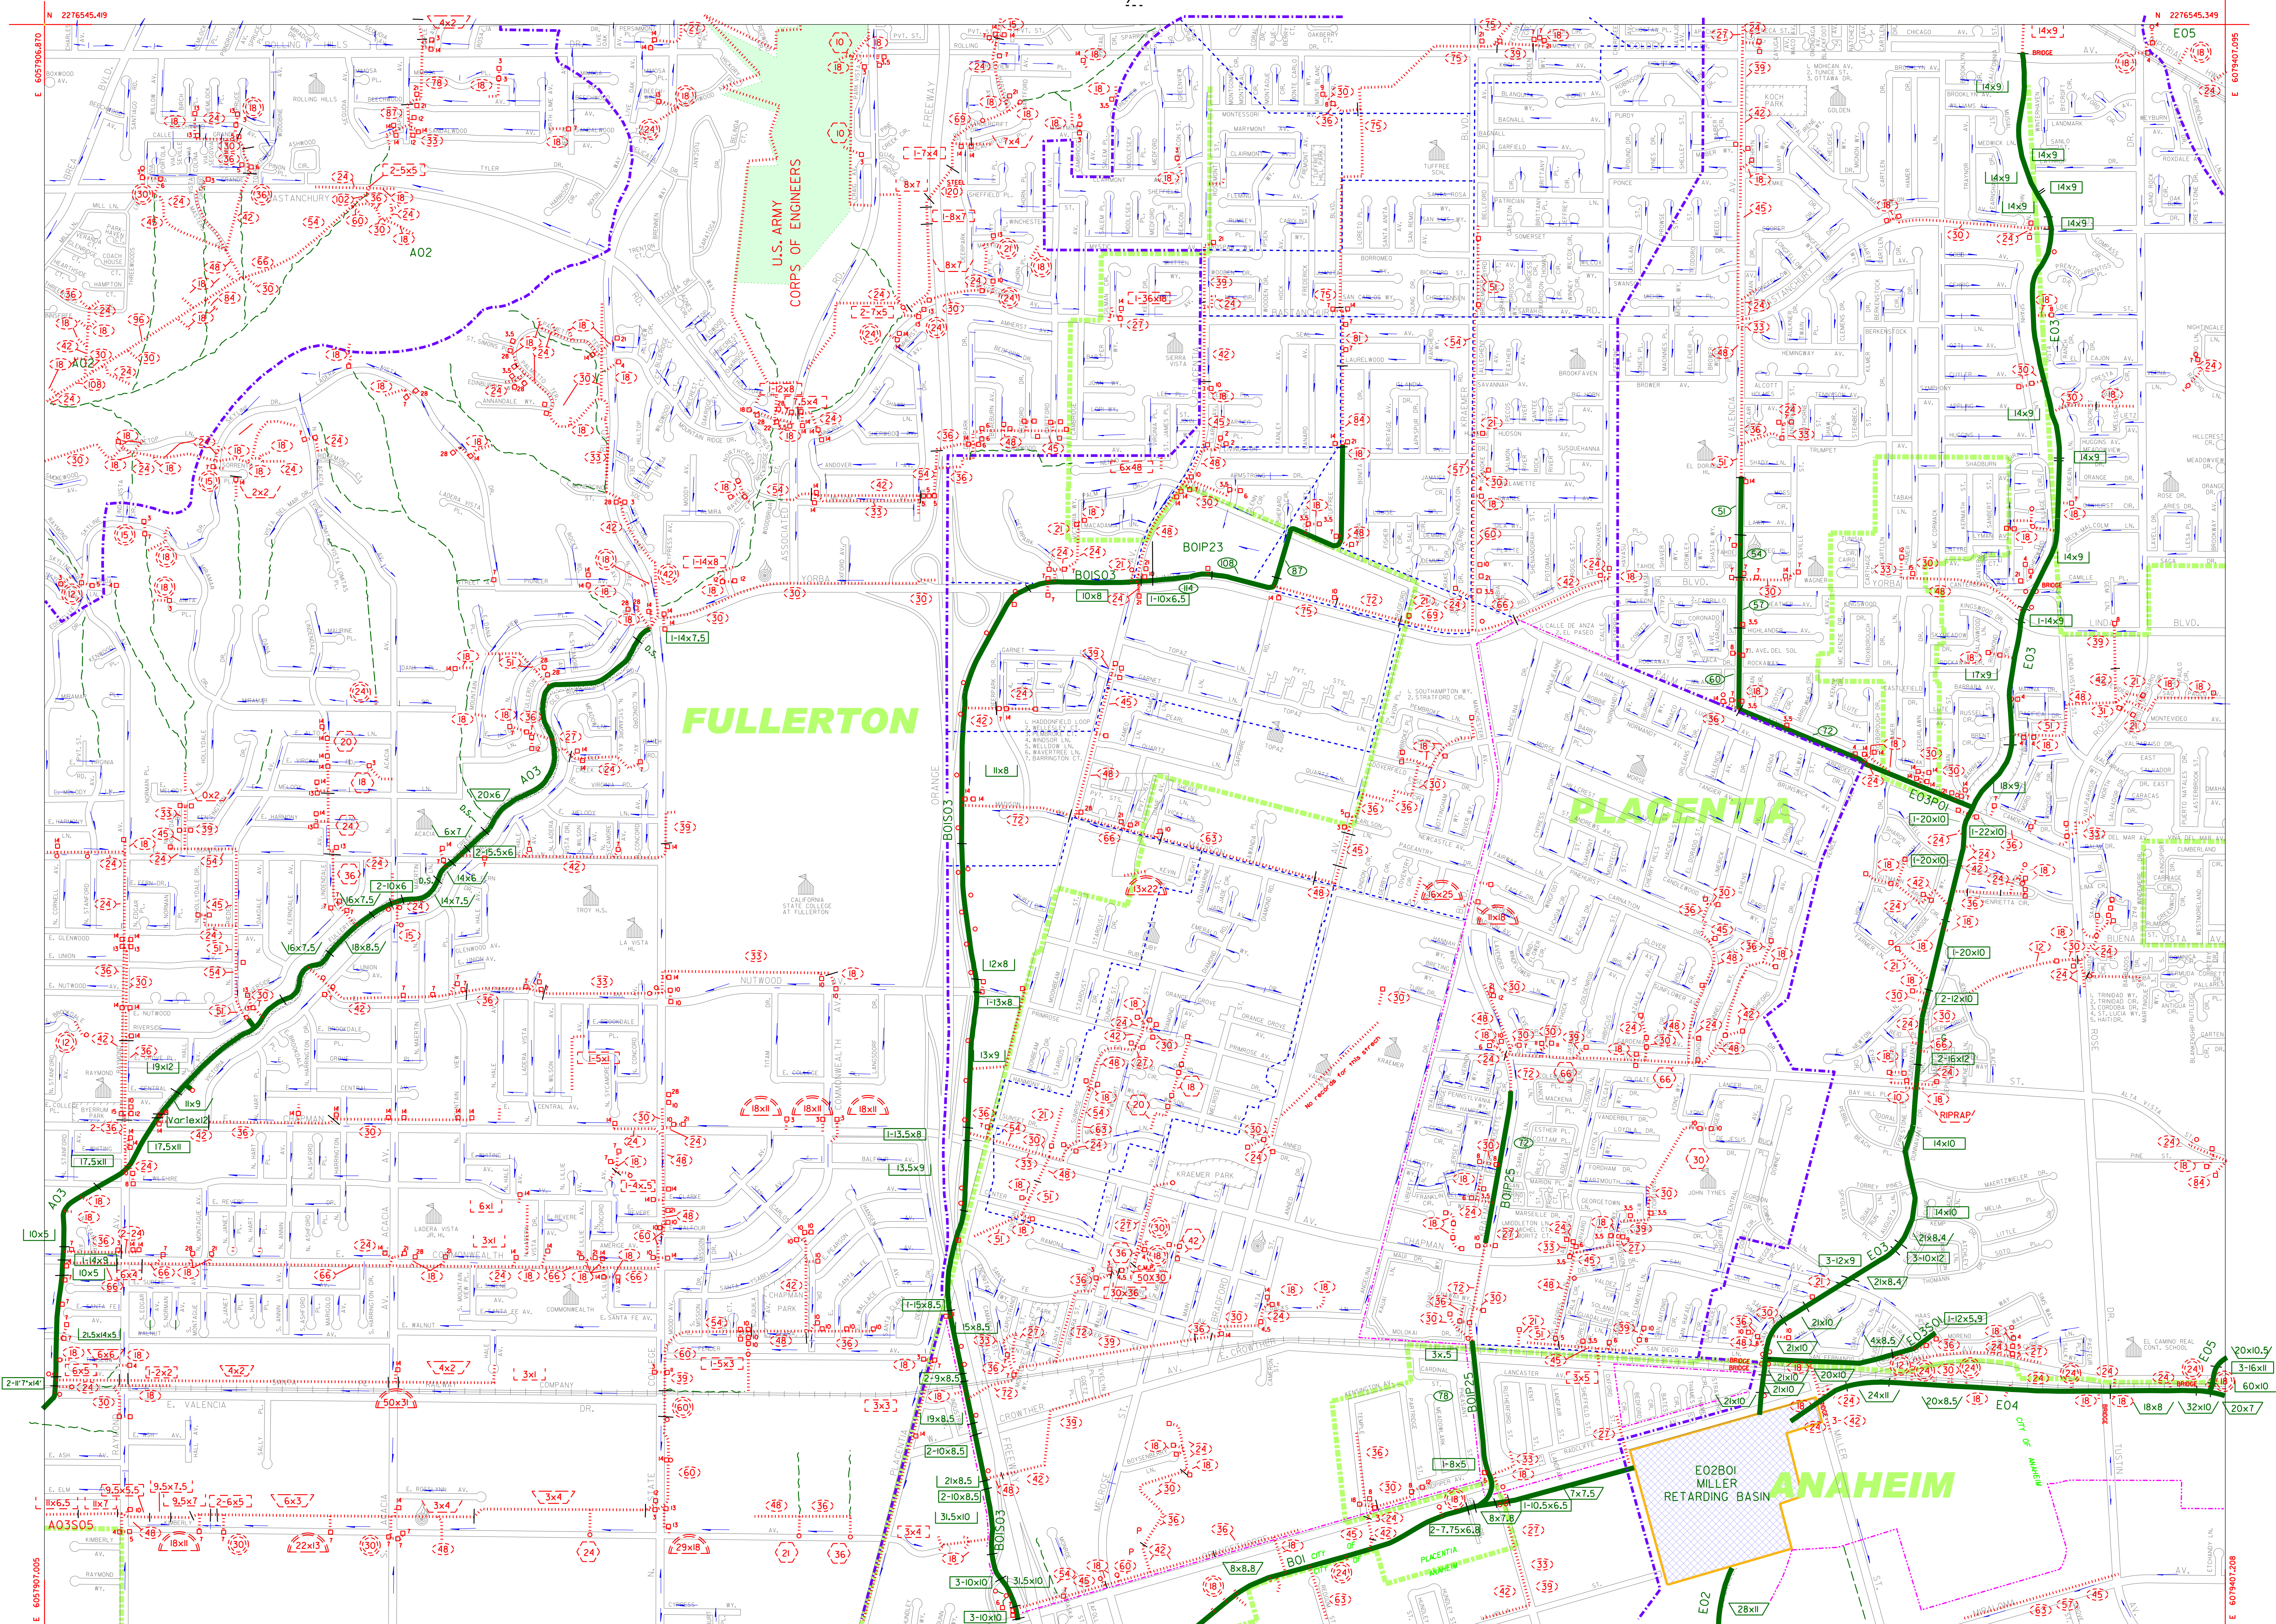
N 2276545.419
N 2276545.349
E 6057905.870
E 6079407.095
E 6057907.005
E 6079407.208

FULLERTON

PLACENTIA

ANAHEIM

U.S. ARMY CORPS OF ENGINEERS

E02B01
MILLER
RETARDING BASIN

A02
A03
A03S05
B01
B01P23
B01P25
B01S03
E02
E03
E03P01
E03S01
E04
E05

ROLLING HILLS
STANCHURY
TYLER
MILL LN.
YORBA
ORANGE
FREEWAY
ASSOCIATED
COMMONWEALTH
CHAPMAN
NUTWOOD
PLACENTIA
CROWTHER
VALENCIA
MELROSE
KRAEMER
BASTANCHURY
CALIFORNIA STATE COLLEGE AT FULLERTON
TROY H.S.
LA VISTA HI.
LADERA VISTA JR.HI.
KRAEMER PARK
CHAPMAN PARK
SIERRA VISTA
BROOKHAVEN
EL DORADO
WAGNER
GOLDEN
KOCH PARK
TUFFREE
JOHN TYNES
EL CAMINO REAL CONT. SCHOOL
ROSE
TUSTIN
MILLER
LINDA VISTA
BUENA VISTA
ALTA VISTA
RIPRAP
BRIDGE
No records for this area

1-14x7.5
20x6
6x7
2-15.5x6
2-10x6
16x7.5
14x6
14x7.5
16x7.5
18x8.5
19x12
11x9
Var1ex12
17.5x11
10x5
1-14x9
10x5
21.5x14x5
2-11'7"x14'
10x8
1-10x6.5
11x8
12x8
1-13x8
13x9
1-13.5x8
13.5x9
1-15x8.5
15x8.5
2-9x8.5
19x8.5
2-10x8.5
21x8.5
2-10x8.5
31.5x10
3-10x10
3.5x10
3-10x10
8x8.8
2-7.75x6.8
8x7.8
1-10.5x6.5
7x7.5
1-8x5
3x5
28x11
14x9
14x9
17x9
18x9
1-20x10
1-22x10
1-20x10
1-20x10
2-12x10
2-16x12
14x10
14x10
21x8.4
3-12x9
3-10x12
21x8.4
1-12x5.9
4x8.5
21x10
21x10
21x10
20x10
24x11
20x8.5
18x8
32x10
20x7
20x10.5
3-16x11
60x10
1-14x9
1-7x4
8x7
1-8x7
8x7
1-36x18
6x48
2-7x5
1-12x8
1-5x4
1-14x8
2-5x5
4x2
6x1
3x1
4x2
3x1
1-2x2
3x3
1-5x3
1-5x1
1-4x5
9.5x5.5
9.5x7.5
9.5x7
2-6x5
6x3
3x4
3x4
11x6.5
11x7
18x11
18x11
18x11
50x30
29x18
22x13
18x11
13x22
16x25
11x18
50x30
30x36
0x2
2x2
7x4